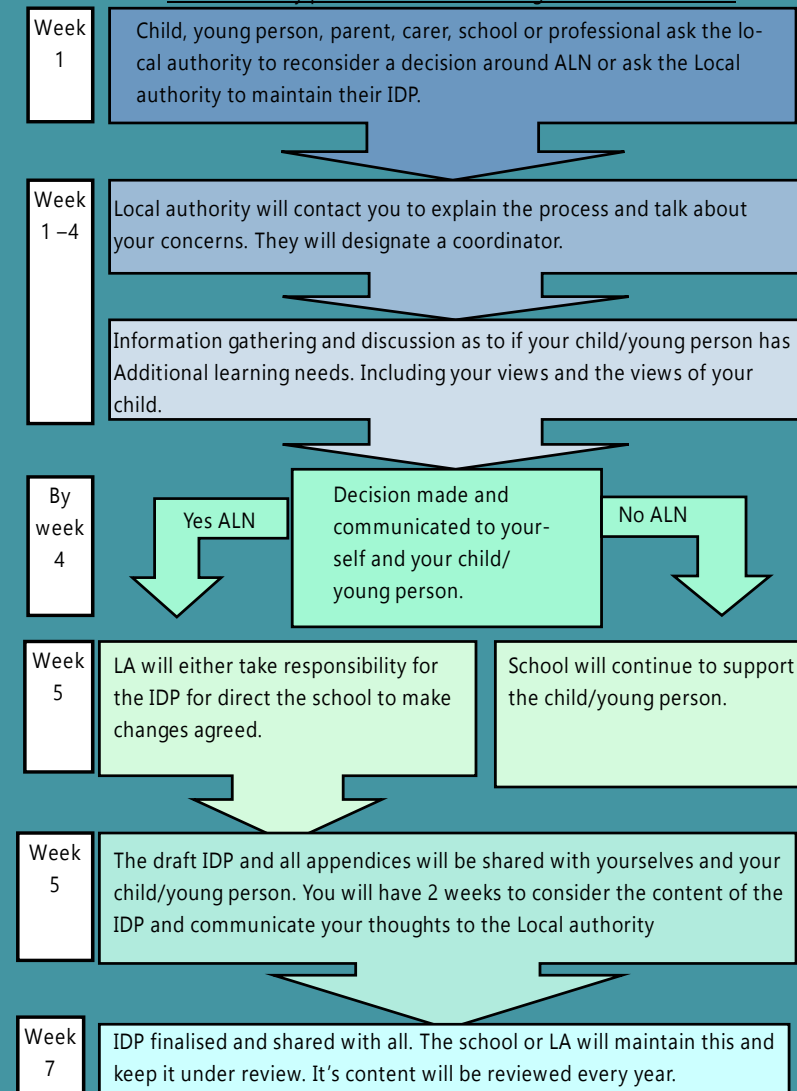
Week 1

Child, young person, parent, carer, school or professional ask the local authority to reconsider a decision around ALN or ask the Local authority to maintain their IDP.

Week 1 –4

Local authority will contact you to explain the process and talk about your concerns. They will designate a coordinator.

Information gathering and discussion as to if your child/young person has Additional learning needs. Including your views and the views of your child.

By week 4

Yes ALN

Decision made and communicated to yourself and your child/ young person.

No ALN

Week 5

LA will either take responsibility for the IDP for direct the school to make changes agreed.

School will continue to support the child/young person.

Week 5

The draft IDP and all appendices will be shared with yourselves and your child/young person. You will have 2 weeks to consider the content of the IDP and communicate your thoughts to the Local authority

Week 7

IDP finalised and shared with all. The school or LA will maintain this and keep it under review. It's content will be reviewed every year.